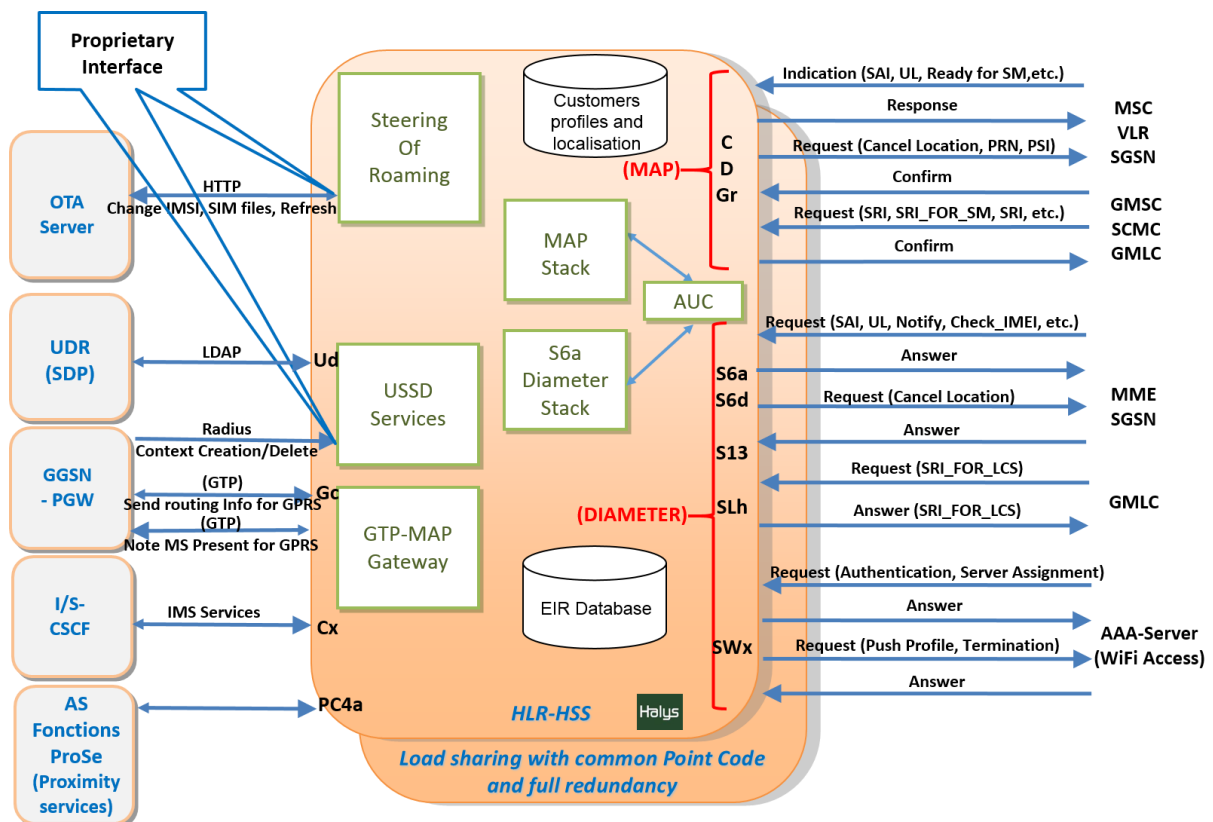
Proprietary Interface

OTA Server

HTTP
Change IMSI, SIM files, Refresh

UDR (SDP)

LDAP

Ud

GGSN - PGW

Radius
Context Creation/Delete

(GTP)
Send routing Info for GPRS
(GTP)
Note MS Present for GPRS

Gc

I/S-CSCF

IMS Services

Cx

AS Fonctions ProSe (Proximity services)

PC4a

Steering Of Roaming

USSD Services

GTP-MAP Gateway

Customers profiles and localisation

MAP Stack

S6a Diameter Stack

AUC

EIR Database

HLR-HSS

Halys

Load sharing with common Point Code and full redundancy

(MAP)

C
D
Gr

(DIAMETER)

S6a
S6d
S13
SLh
SWx

Indication (SAI, UL, Ready for SM,etc.)
Response
Request (Cancel Location, PRN, PSI)
Confirm
Request (SRI, SRI_FOR_SM, SRI, etc.)
Confirm

MSC
VLR
SGSN
GMSC
SCMC
GMLC

Request (SAI, UL, Notify, Check_IMEI, etc.)
Answer
Request (Cancel Location)
Answer

MME
SGSN

Request (SRI_FOR_LCS)
Answer (SRI_FOR_LCS)

GMLC

Request (Authentication, Server Assignment)
Answer
Request (Push Profile, Termination)
Answer

AAA-Server (WiFi Access)